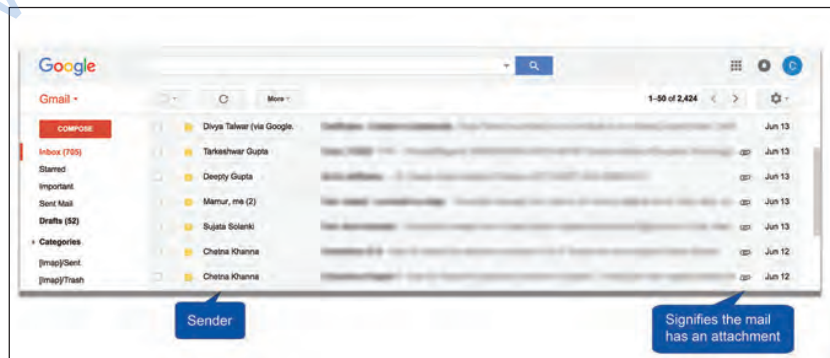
Google

Gmail

More

1–50 of 2,424

COMPOSE

Inbox (705)
Starred
Important
Sent Mail
Drafts (52)
Categories
[Imap]/Sent
[Imap]/Trash

| Divya Talwar (via Google. | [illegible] | Jun 13 |
|---|---|---|
| Tarkeshwar Gupta | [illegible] | Jun 13 |
| Deepty Gupta | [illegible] | Jun 13 |
| Mamur, me (2) | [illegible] | Jun 13 |
| Sujata Solanki | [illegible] | Jun 13 |
| Chetna Khanna | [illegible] | Jun 12 |
| Chetna Khanna | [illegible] | Jun 12 |

Sender

Signifies the mail has an attachment